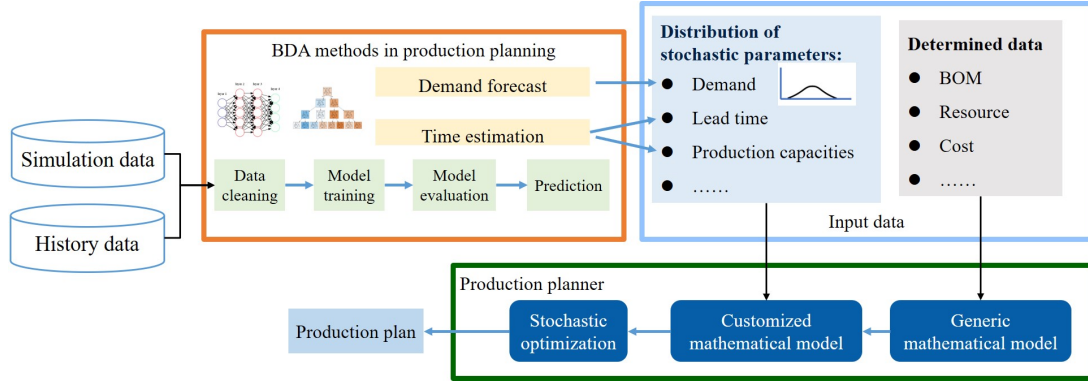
Simulation data

History data

BDA methods in production planning

Demand forecast

Time estimation

Data cleaning

Model training

Model evaluation

Prediction

Distribution of stochastic parameters:

● Demand

● Lead time

● Production capacities

● ……

Determined data

● BOM

● Resource

● Cost

● ……

Input data

Production planner

Production plan

Stochastic optimization

Customized mathematical model

Generic mathematical model